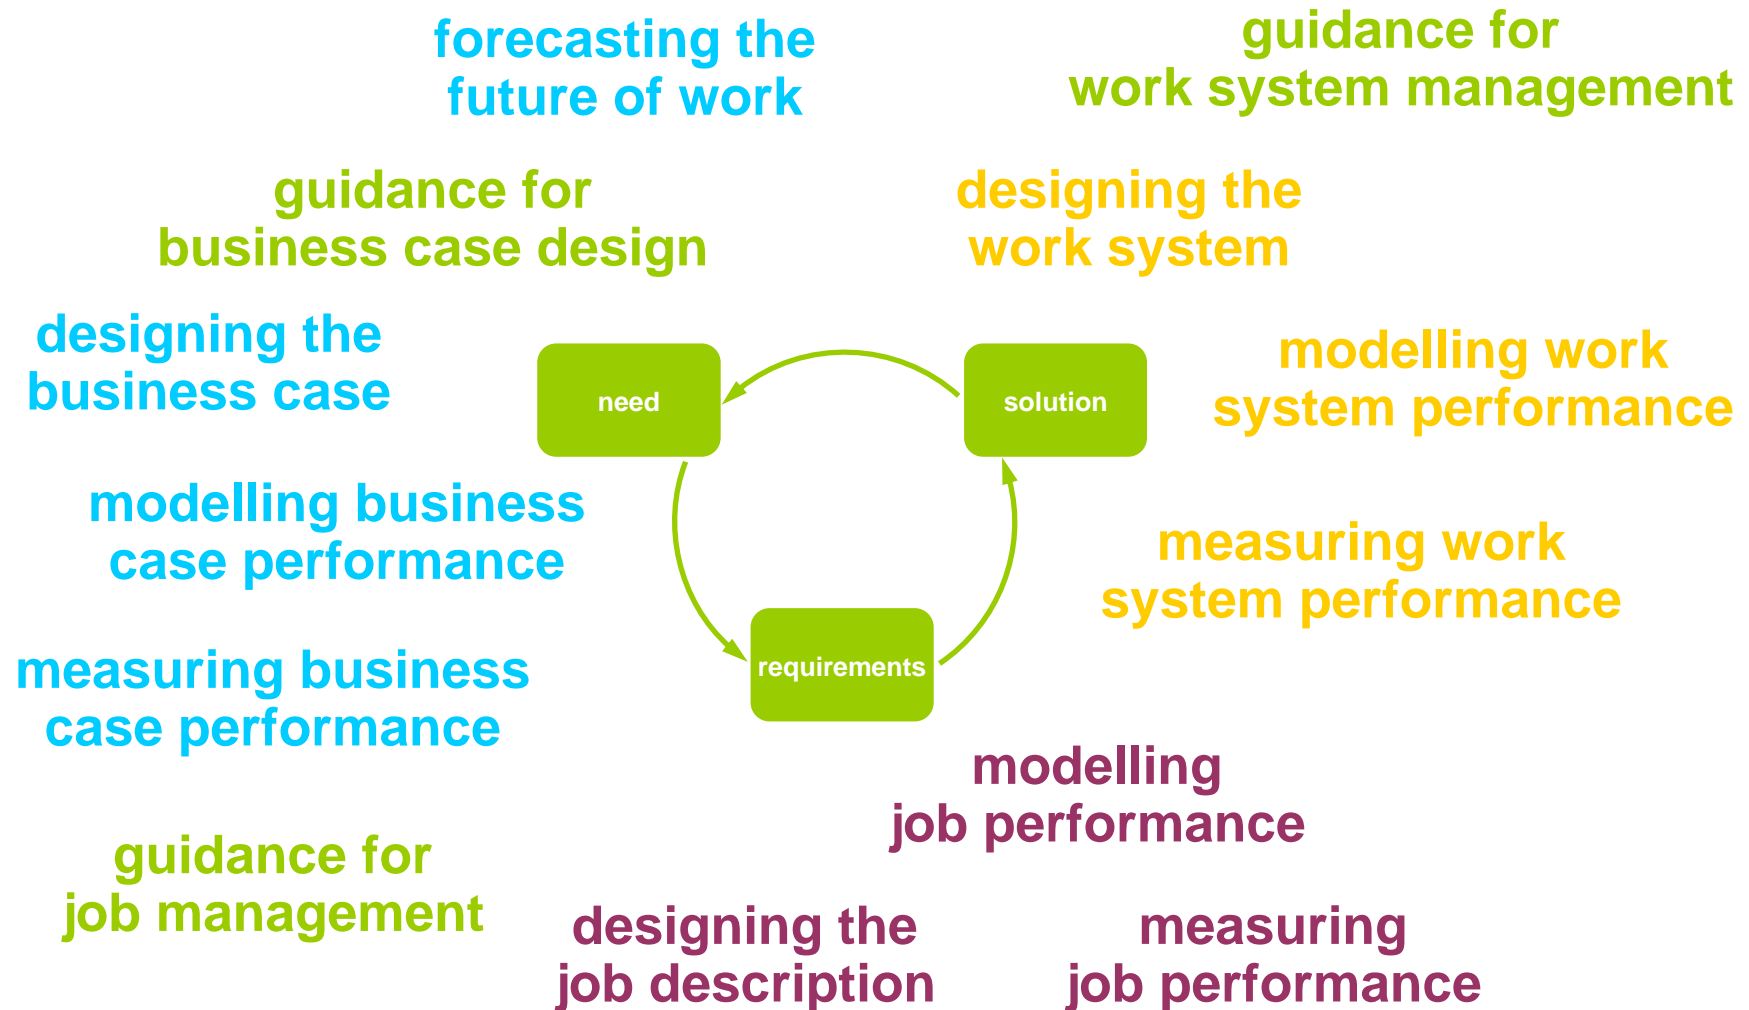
forecasting the future of work

guidance for work system management

guidance for business case design

designing the work system

designing the business case

need

solution

modelling work system performance

modelling business case performance

measuring work system performance

requirements

measuring business case performance

modelling job performance

guidance for job management

designing the job description

measuring job performance